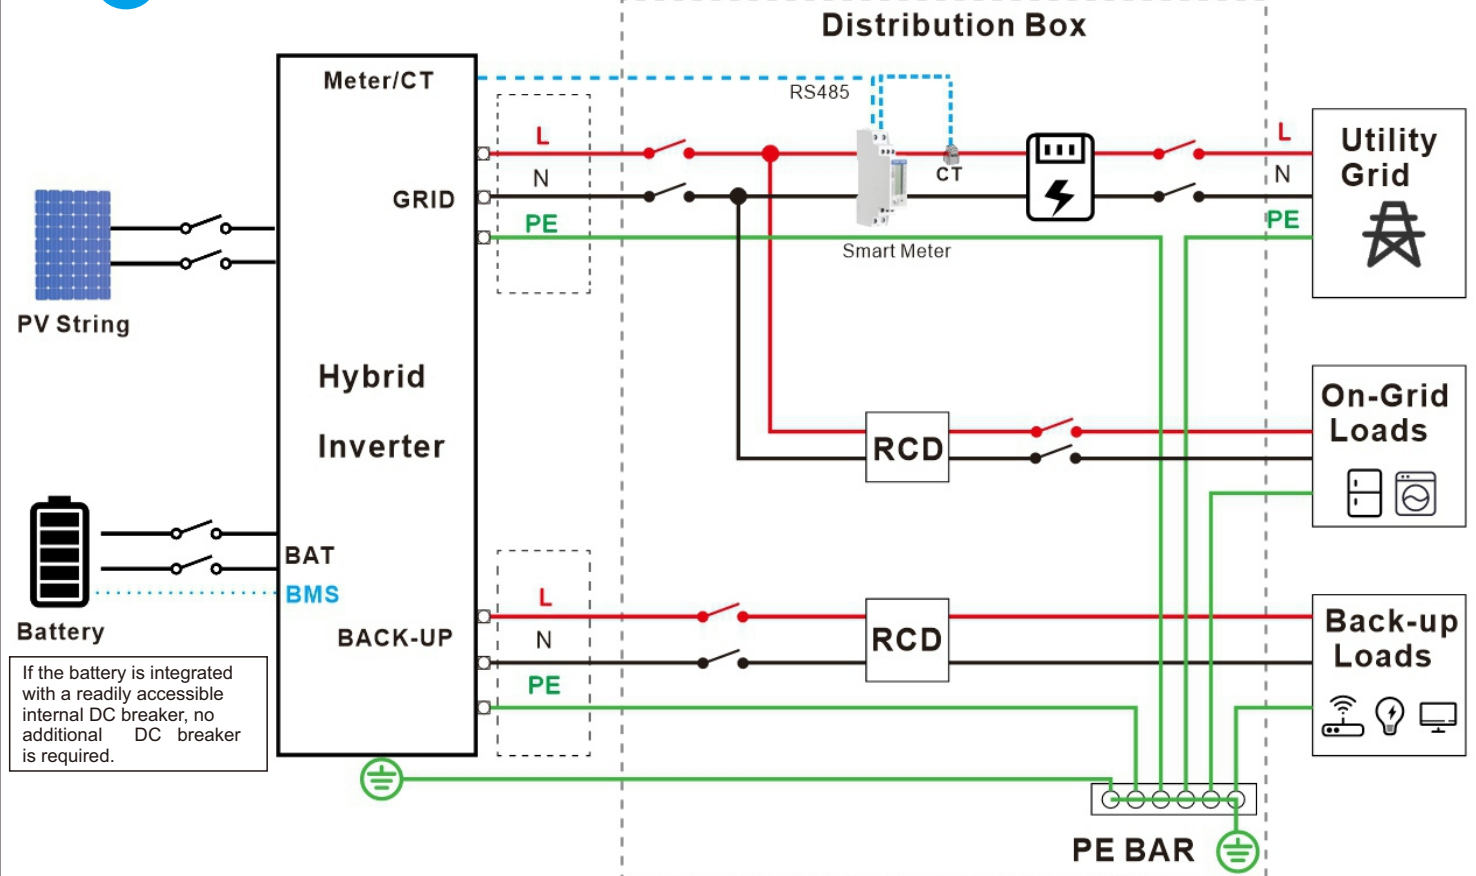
Distribution Box

Meter/CT

RS485

L

N

PE

GRID

CT

Smart Meter

L

N

PE

Utility Grid

PV String

Hybrid

Inverter

RCD

On-Grid Loads

BAT

BMS

Battery

BACK-UP

L

N

PE

RCD

Back-up Loads

If the battery is integrated with a readily accessible internal DC breaker, no additional DC breaker is required.

PE BAR